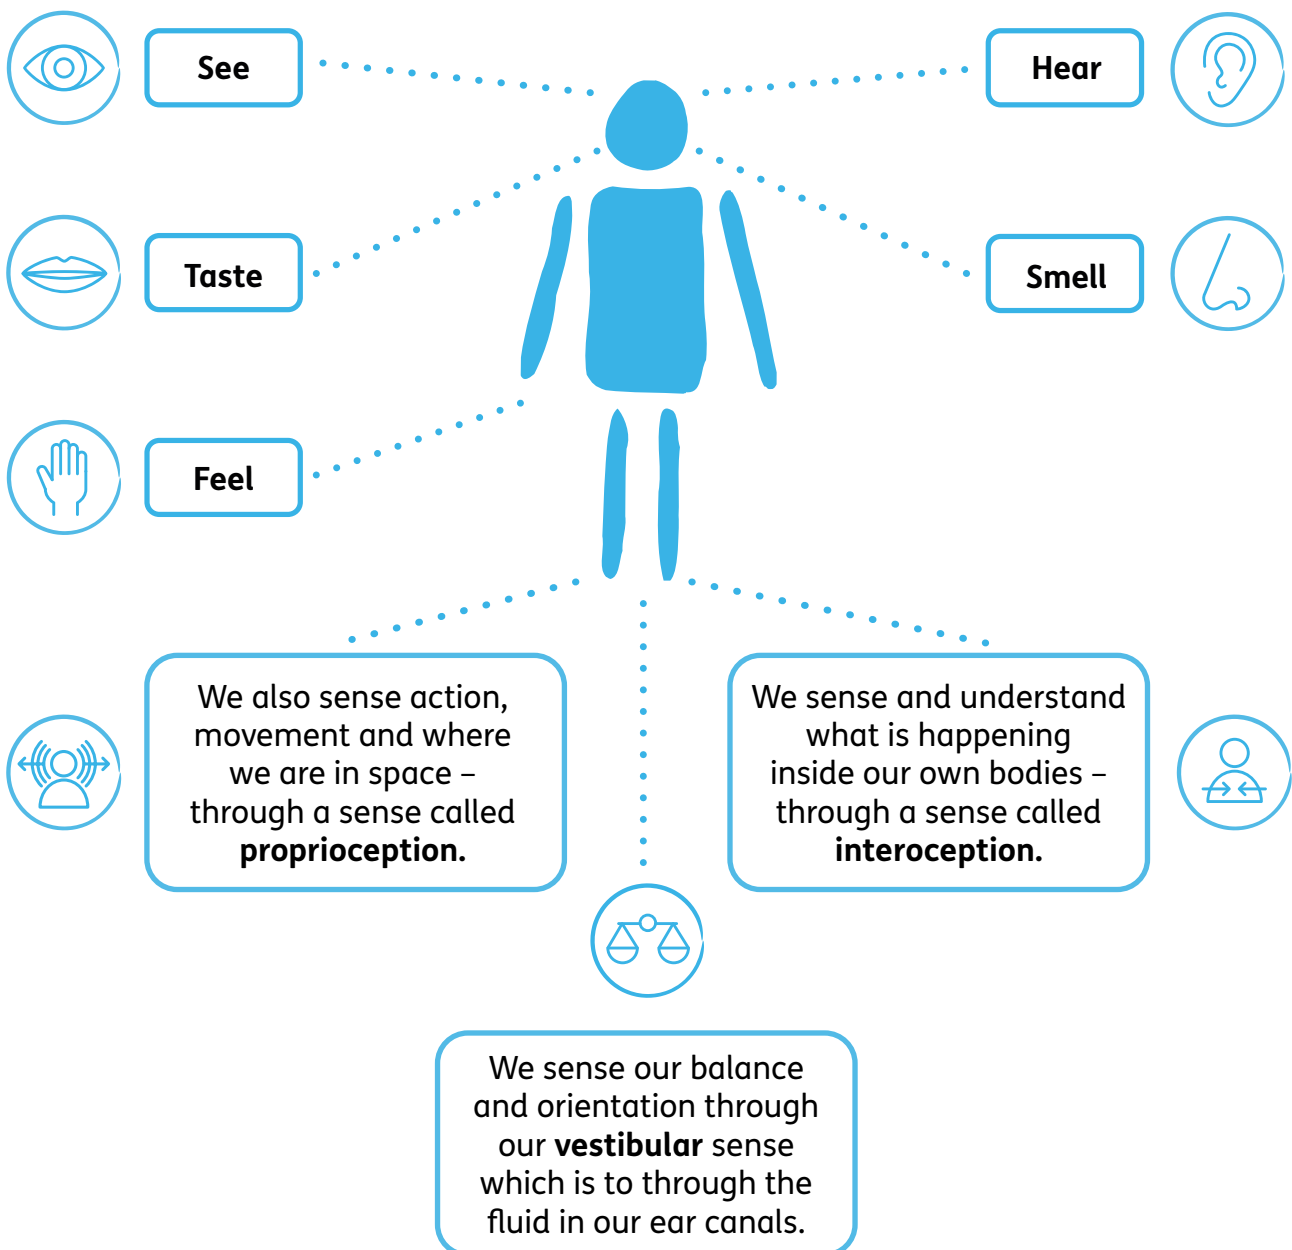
See

Hear

Taste

Smell

Feel

We also sense action, movement and where we are in space – through a sense called **proprioception.**

We sense and understand what is happening inside our own bodies – through a sense called **interoception.**

We sense our balance and orientation through our **vestibular** sense which is to through the fluid in our ear canals.